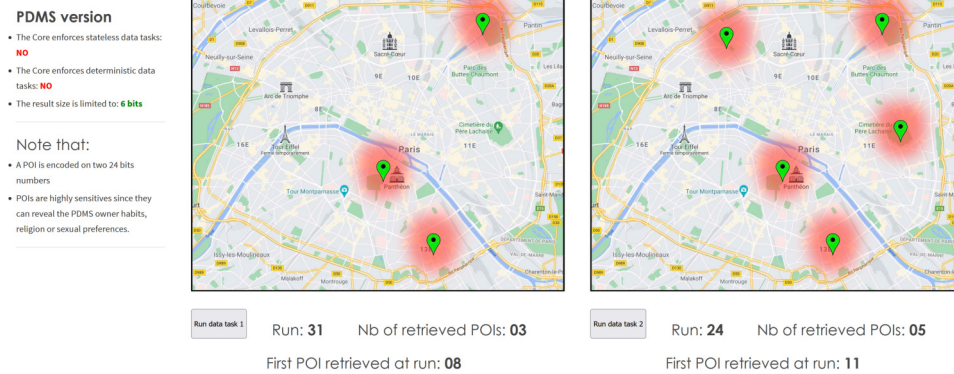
PDMS version

The Core enforces stateless data tasks: NO

The Core enforces deterministic data tasks: NO

The result size is limited to: 6 bits

Note that:

A POI is encoded on two 24 bits numbers

POIs are highly sensitives since they can reveal the PDMS owner habits, religion or sexual preferences.

Courbevoie
Levallois-Perret
Neuilly-sur-Seine
Sacré-Cœur
Pantin
Les Lilas
9E
10E
Parc des Buttes-Chaumont
Arc de Triomphe
8E
Cimetière du Père Lachaise
16E
Tour Eiffel
Paris
11E
Panthéon
Tour Montparnasse
Issy-les-Moulineaux
Malakoff
Charenton-le-Pont

Run data task 1
Run: 31
Nb of retrieved POIs: 03
First POI retrieved at run: 08

Courbevoie
Levallois-Perret
Neuilly-sur-Seine
Sacré-Cœur
Parc des Buttes-Chaumont
Arc de Triomphe
Cimetière du Père Lachaise
16E
Tour Eiffel
Paris
11E
Panthéon
Tour Montparnasse
Issy-les-Moulineaux
Malakoff
Charenton-le-Pont

Run data task 2
Run: 24
Nb of retrieved POIs: 05
First POI retrieved at run: 11